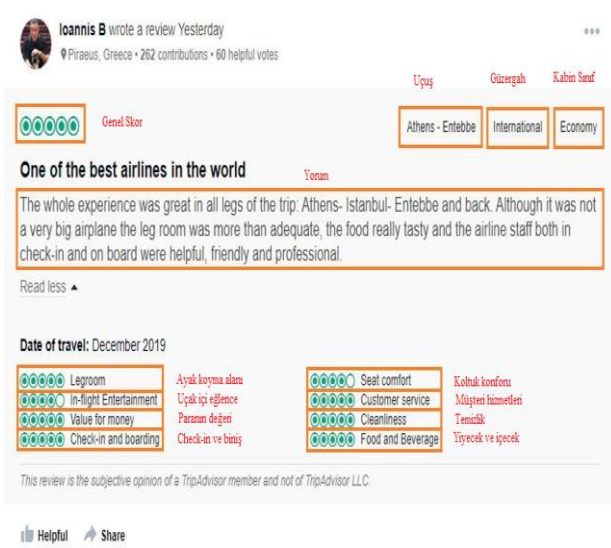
Ioannis B wrote a review Yesterday
Piraeus, Greece • 262 contributions • 60 helpful votes

...

Uçuş Güzergah Kabin Sınıf

Genel Skor

Athens - Entebbe International Economy

One of the best airlines in the world

Yorum

The whole experience was great in all legs of the trip: Athens- Istanbul- Entebbe and back. Although it was not a very big airplane the leg room was more than adequate, the food really tasty and the airline staff both in check-in and on board were helpful, friendly and professional.

Read less ▲

Date of travel: December 2019

| | | | |
|---|---|---|---|
| Legroom | Ayak koyma alanı | Seat comfort | Koltuk konforu |
| In-flight Entertainment | Uçak içi eğlence | Customer service | Müşteri hizmetleri |
| Value for money | Paranın değeri | Cleanliness | Temizlik |
| Check-in and boarding | Check-in ve biniş | Food and Beverage | Yiyecek ve içecek |

This review is the subjective opinion of a TripAdvisor member and not of TripAdvisor LLC.

Helpful Share